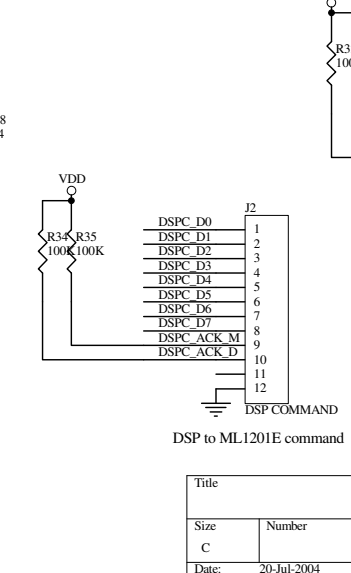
R3
100

8
4

VDD

R34
100K

R35
100K

J2

DSPC_D0
DSPC_D1
DSPC_D2
DSPC_D3
DSPC_D4
DSPC_D5
DSPC_D6
DSPC_D7
DSPC_ACK_M
DSPC_ACK_D

1
2
3
4
5
6
7
8
9
10
11
12

DSP COMMAND

DSP to ML1201E command

| Title | |
|---|---|
| Size<br>C | Number |
| Date: | 20-Jul-2004 |